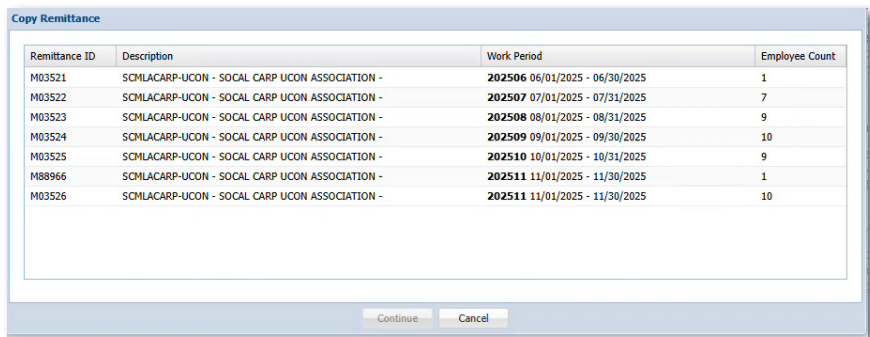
Copy Remittance

| Remittance ID | Description | Work Period | Employee Count |
|---|---|---|---|
| M03521 | SCMLACARP-UCON - SOCAL CARP UCON ASSOCIATION - | 202506 06/01/2025 - 06/30/2025 | 1 |
| M03522 | SCMLACARP-UCON - SOCAL CARP UCON ASSOCIATION - | 202507 07/01/2025 - 07/31/2025 | 7 |
| M03523 | SCMLACARP-UCON - SOCAL CARP UCON ASSOCIATION - | 202508 08/01/2025 - 08/31/2025 | 9 |
| M03524 | SCMLACARP-UCON - SOCAL CARP UCON ASSOCIATION - | 202509 09/01/2025 - 09/30/2025 | 10 |
| M03525 | SCMLACARP-UCON - SOCAL CARP UCON ASSOCIATION - | 202510 10/01/2025 - 10/31/2025 | 9 |
| M88966 | SCMLACARP-UCON - SOCAL CARP UCON ASSOCIATION - | 202511 11/01/2025 - 11/30/2025 | 1 |
| M03526 | SCMLACARP-UCON - SOCAL CARP UCON ASSOCIATION - | 202511 11/01/2025 - 11/30/2025 | 10 |

Continue Cancel